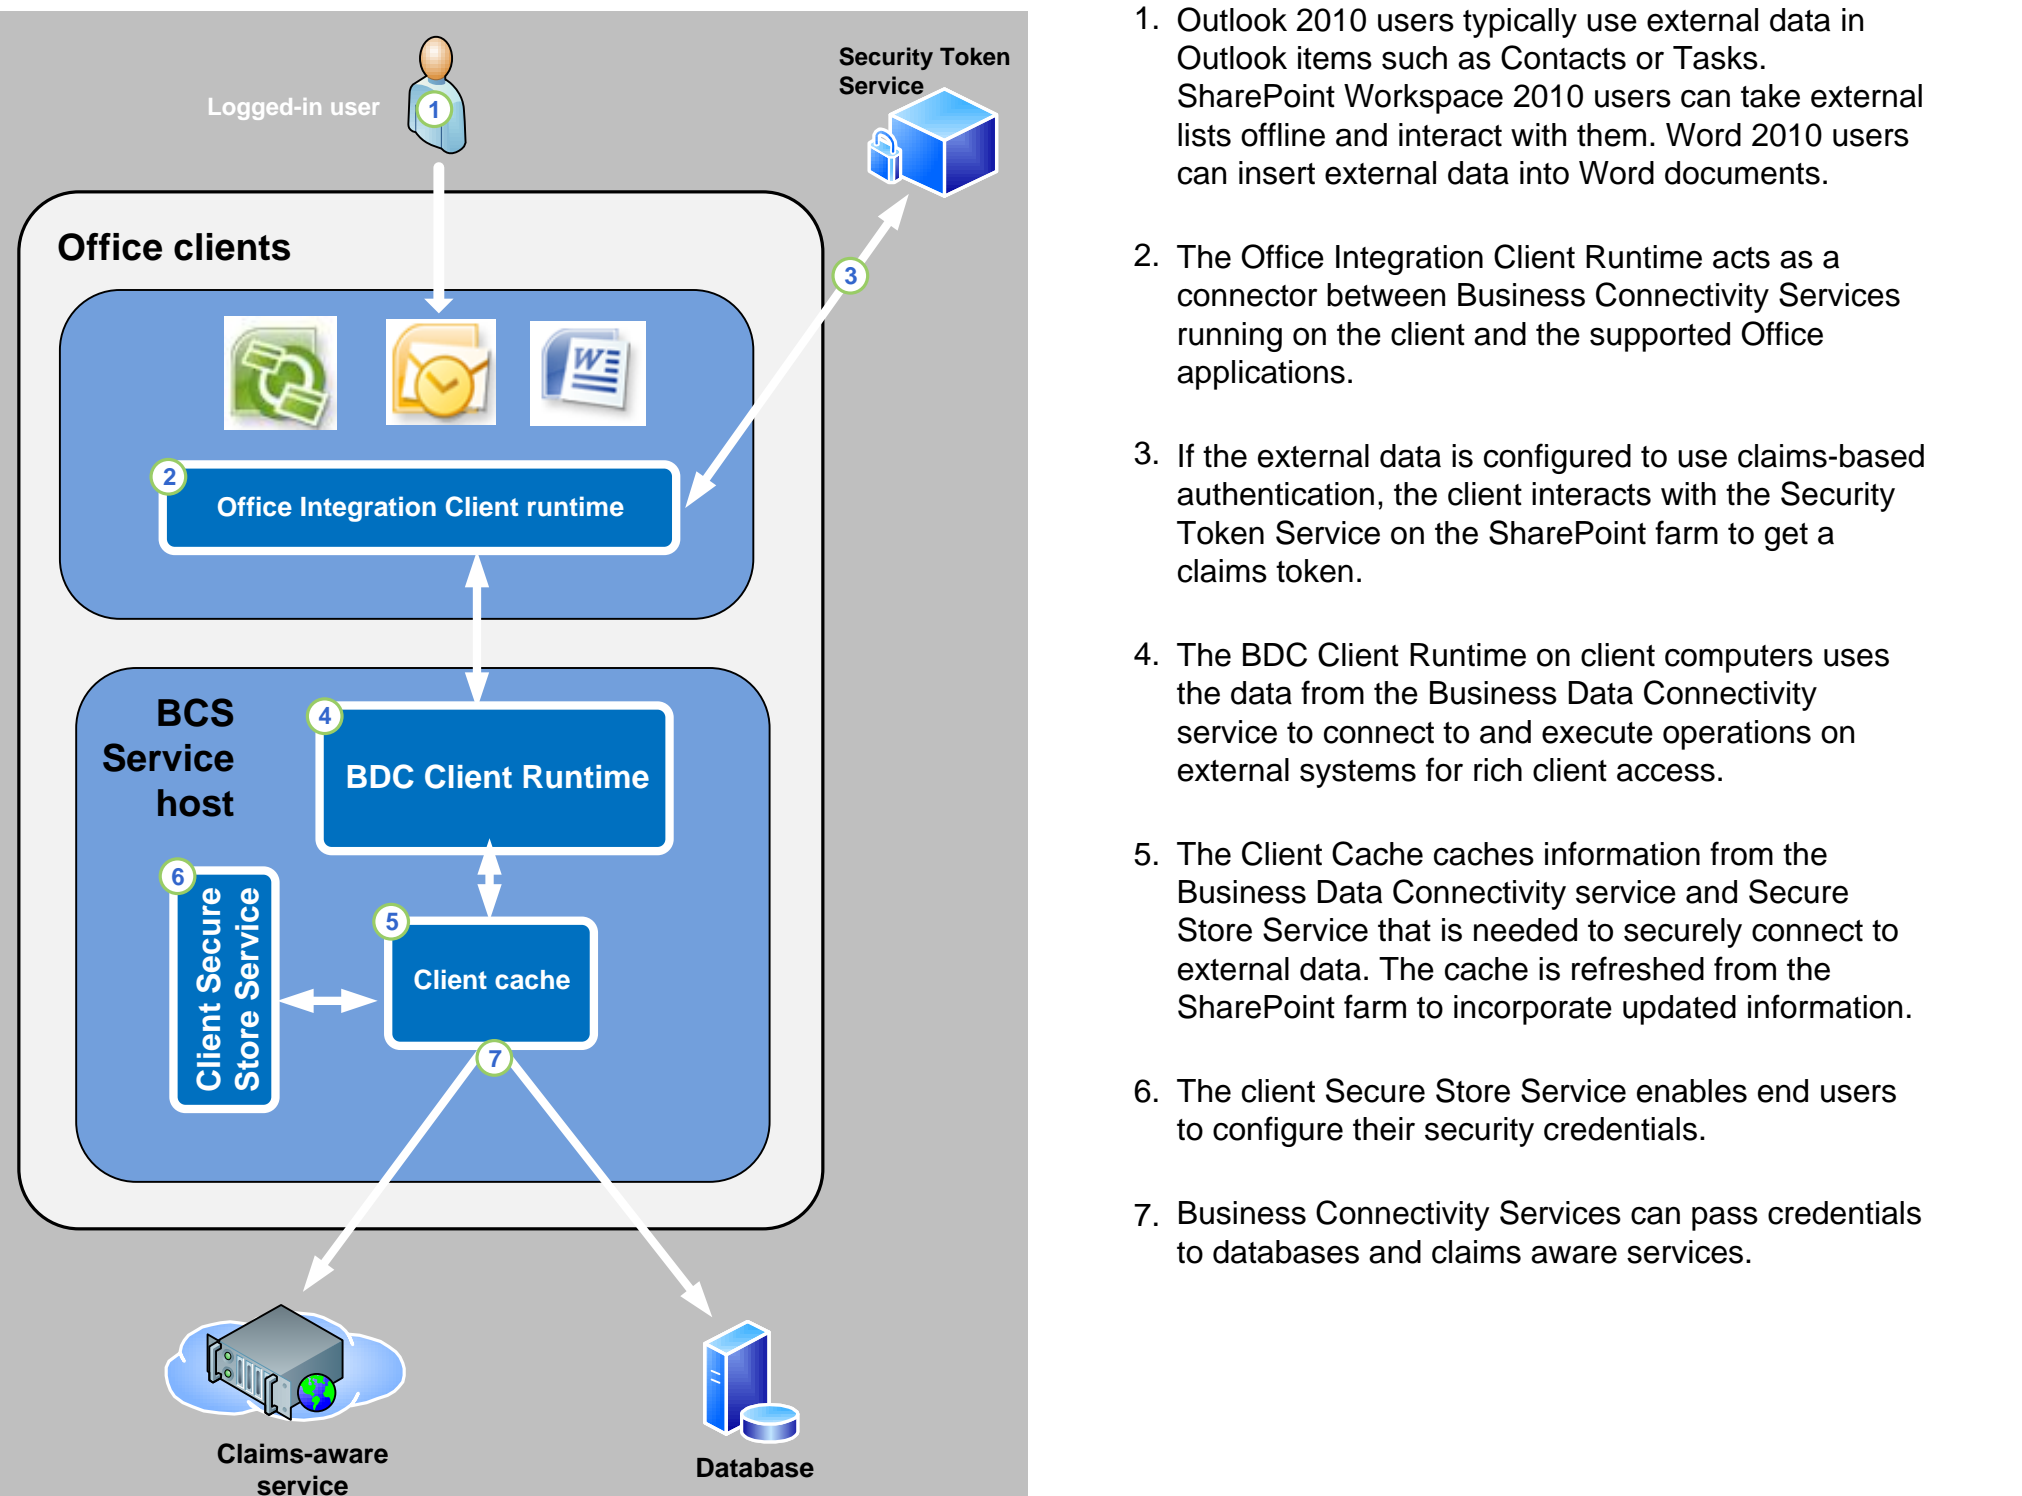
Logged-in user
1

Security Token Service

Office clients

3

2
Office Integration Client runtime

BCS Service host

4
BDC Client Runtime

6
Client Secure Store Service

5
Client cache

7

Claims-aware service

Database

1. Outlook 2010 users typically use external data in Outlook items such as Contacts or Tasks. SharePoint Workspace 2010 users can take external lists offline and interact with them. Word 2010 users can insert external data into Word documents.

2. The Office Integration Client Runtime acts as a connector between Business Connectivity Services running on the client and the supported Office applications.

3. If the external data is configured to use claims-based authentication, the client interacts with the Security Token Service on the SharePoint farm to get a claims token.

4. The BDC Client Runtime on client computers uses the data from the Business Data Connectivity service to connect to and execute operations on external systems for rich client access.

5. The Client Cache caches information from the Business Data Connectivity service and Secure Store Service that is needed to securely connect to external data. The cache is refreshed from the SharePoint farm to incorporate updated information.

6. The client Secure Store Service enables end users to configure their security credentials.

7. Business Connectivity Services can pass credentials to databases and claims aware services.